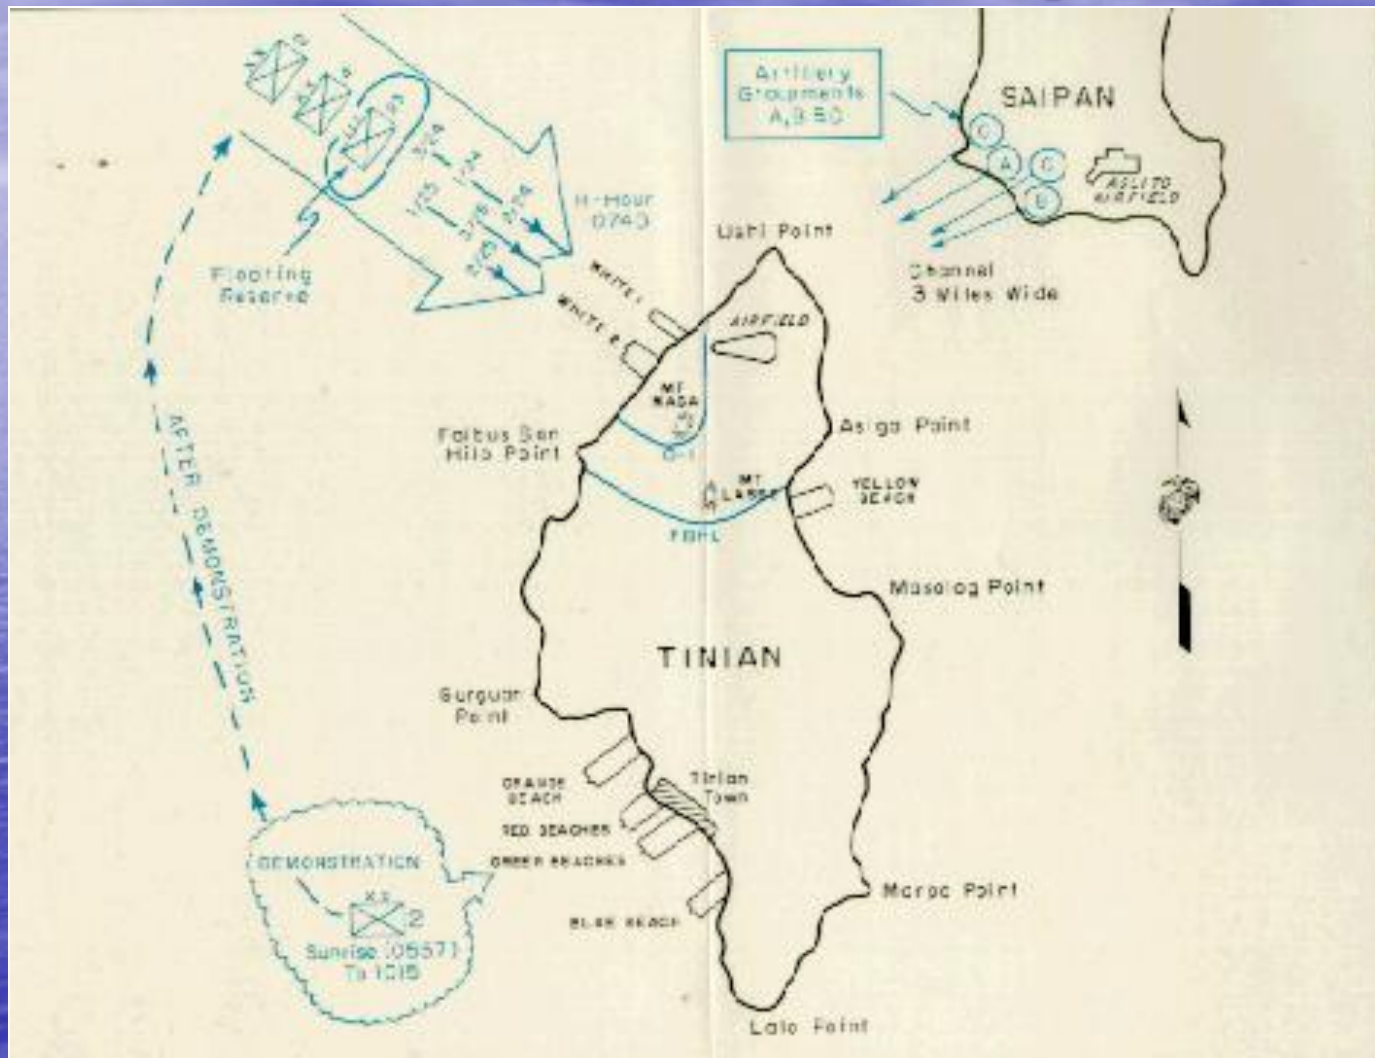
Artillery Groupments A, B & C

SAIPAN

ASLITO AIRFIELD

Channel 3 Miles Wide

H-Hour 0740

Floating Reserve

Ushi Point

WHITE 1

WHITE 2

AIRFIELD

MT MAGA

O-1

Faibus San Hilo Point

Asiga Point

MT LASSO

YELLOW BEACH

FBHL

Masalog Point

TINIAN

AFTER DEMONSTRATION

Gurguan Point

ORANGE BEACH

Tinian Town

RED BEACHES

GREEN BEACHES

BLUE BEACH

Marpo Point

DEMONSTRATION

2

Sunrise (0557) To 1015

Lalo Point